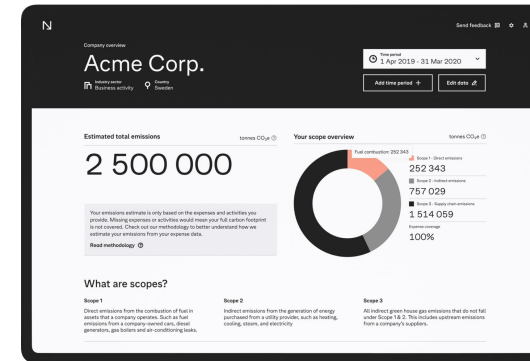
N

Send feedback

Company overview

Acme Corp.

Industry sector
Business activity

Country
Sweden

Time period
1 Apr 2019 - 31 Mar 2020

Add time period +

Edit data

Estimated total emissions

tonnes CO₂e

2 500 000

Your emissions estimate is only based on the expenses and activities you provide. Missing expenses or activities would mean your full carbon footprint is not covered. Check out our methodology to better understand how we estimate your emissions from your expense data.

Read methodology

Your scope overview

tonnes CO₂e

Fuel combustion: 252 343

Scope 1 - Direct emissions

252 343

Scope 2 - Indirect emissions

757 029

Scope 3 - Supply chain emissions

1 514 059

Expense coverage

100%

What are scopes?

Scope 1

Direct emissions from the combustion of fuel in assets that a company operates. Such as fuel emissions from a company-owned cars, diesel generators, gas boilers and air-conditioning leaks.

Scope 2

Indirect emissions from the generation of energy purchased from a utility provider, such as heating, cooling, steam, and electricity

Scope 3

All indirect green house gas emissions that do not fall under Scope 1 & 2. This includes upstream emissions from a company's suppliers.